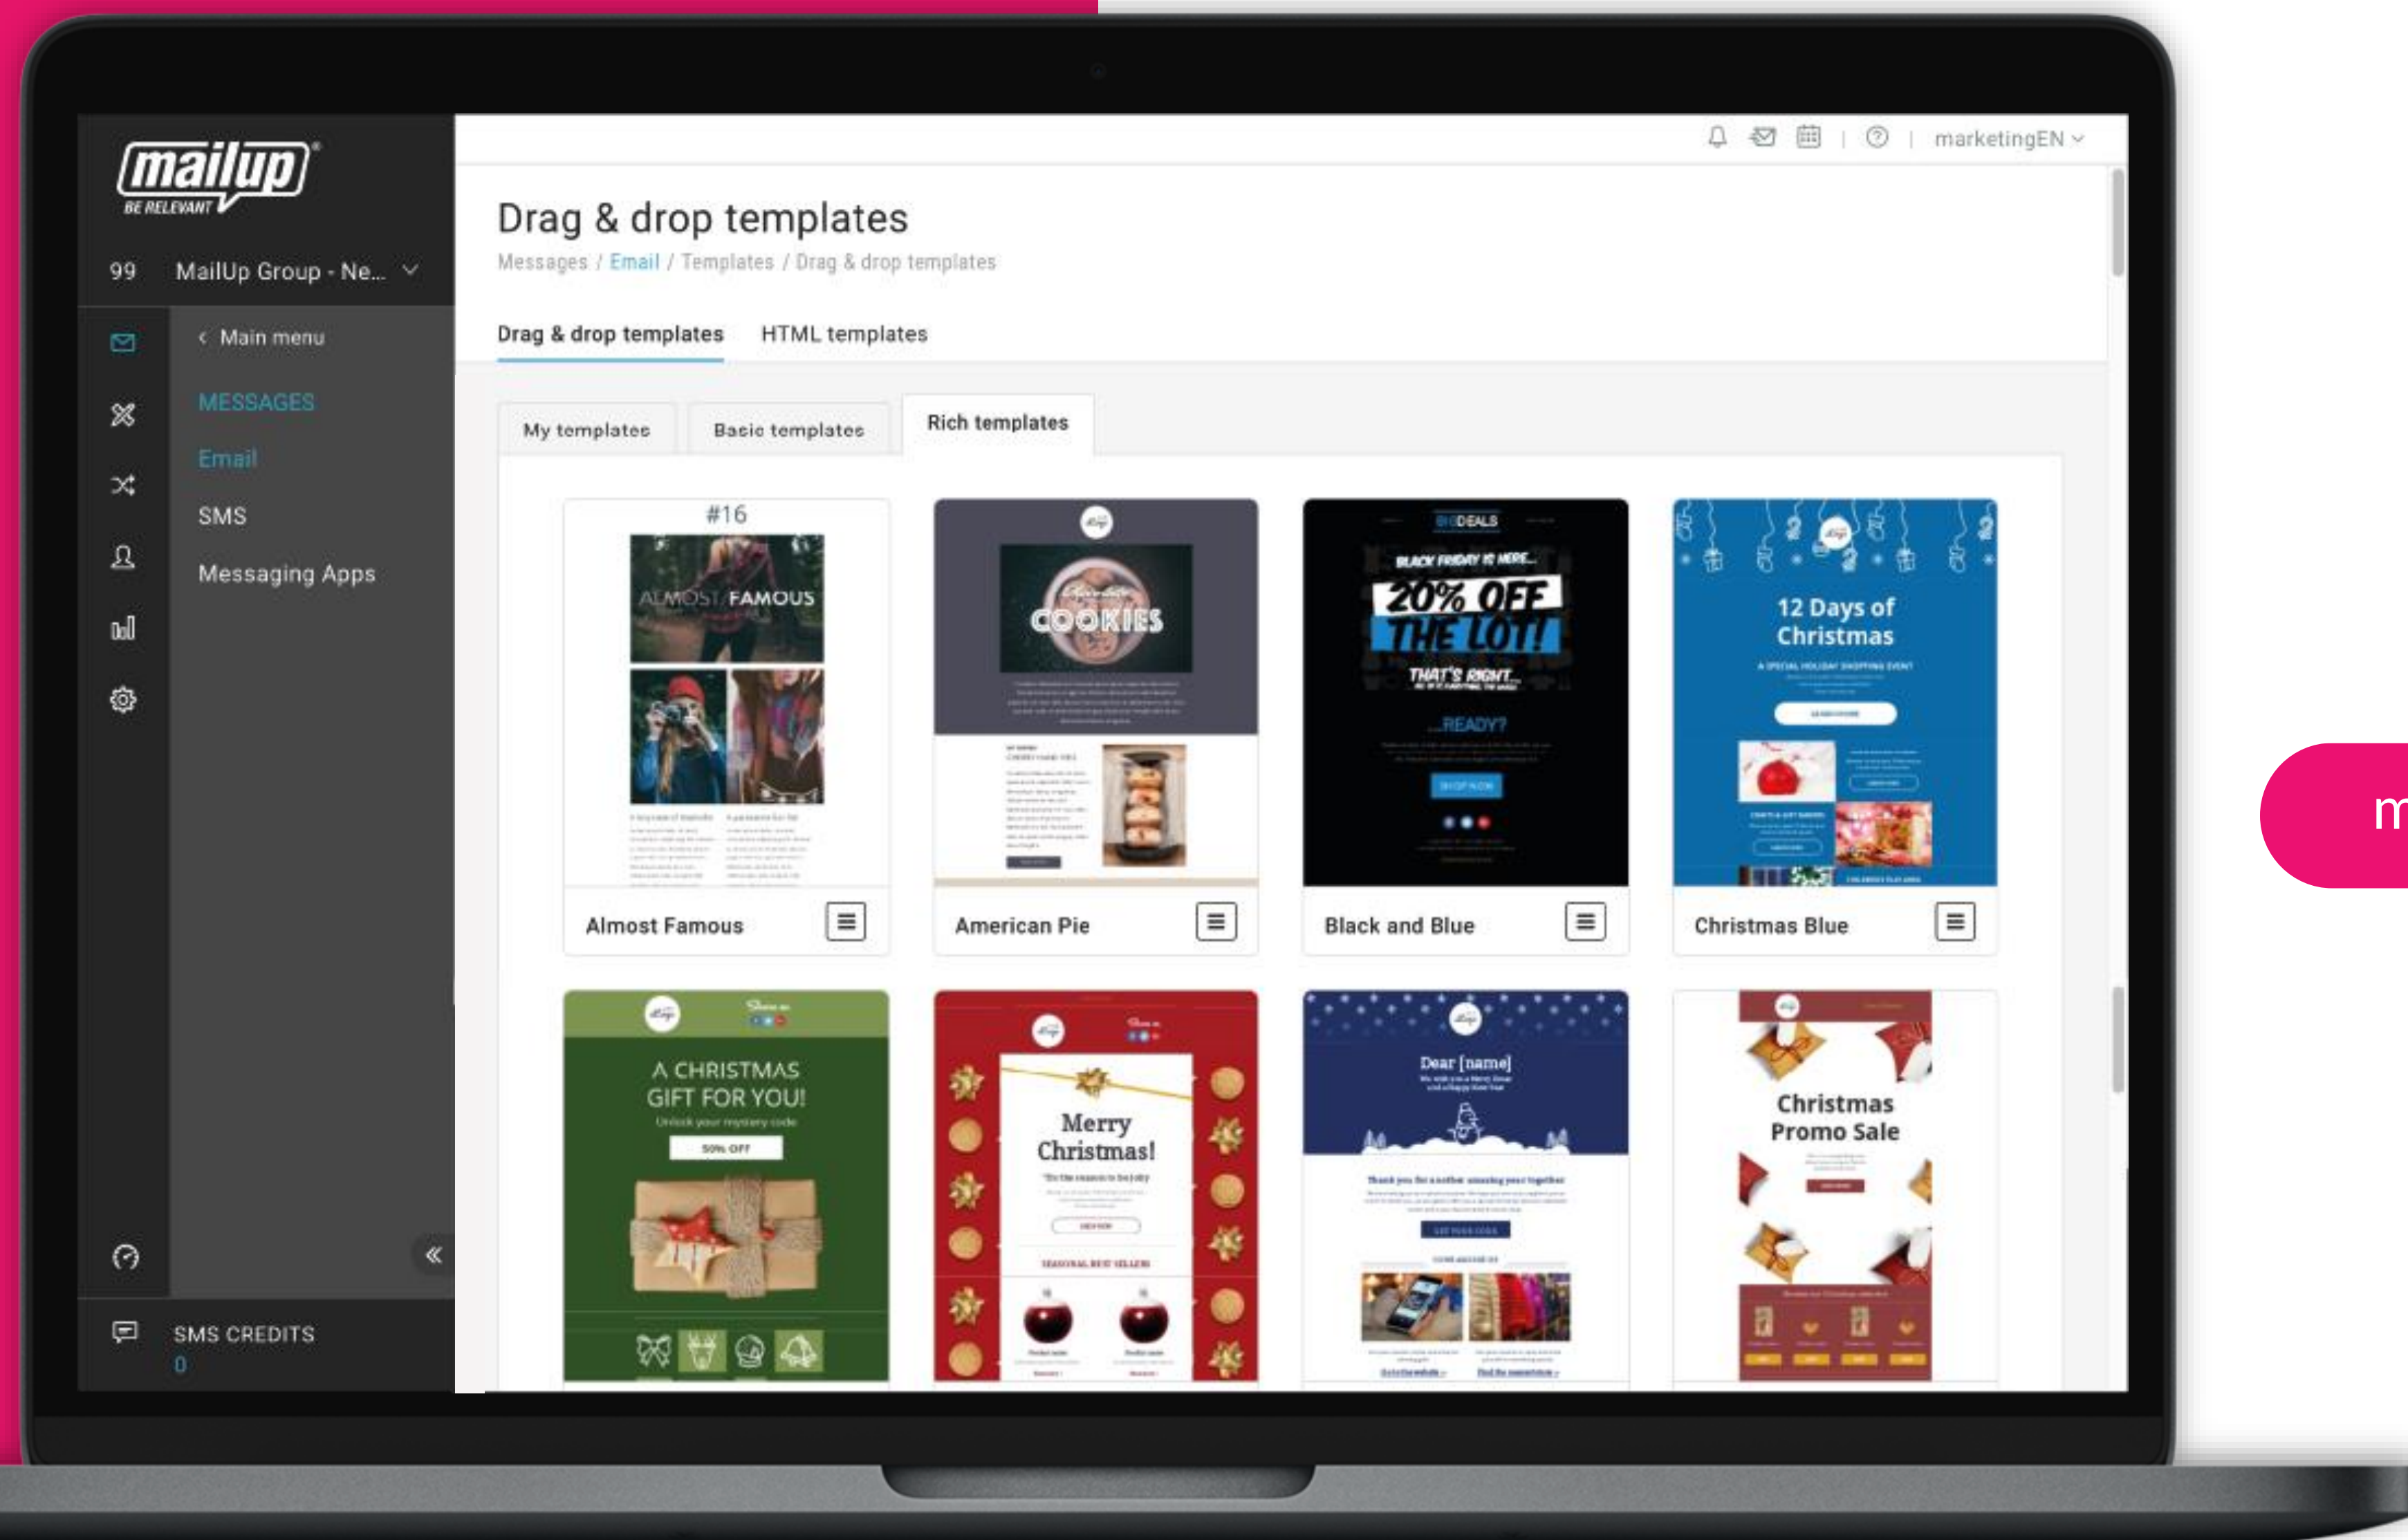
mailup
BE RELEVANT

99 MailUp Group - Ne...

‹ Main menu

MESSAGES

Email

SMS

Messaging Apps

SMS CREDITS
0

marketingEN

Drag & drop templates

Messages / Email / Templates / Drag & drop templates

Drag & drop templates HTML templates

My templates Basic templates Rich templates

#16
ALMOST FAMOUS

Almost Famous

COOKIES

American Pie

DEALS
BLACK FRIDAY IS HERE...
20% OFF THE LOT!
THAT'S RIGHT...
...READY?

Black and Blue

12 Days of Christmas

Christmas Blue

A CHRISTMAS GIFT FOR YOU!
Unlock your mystery code
50% OFF

Merry Christmas!

Dear [name]

Christmas Promo Sale

m